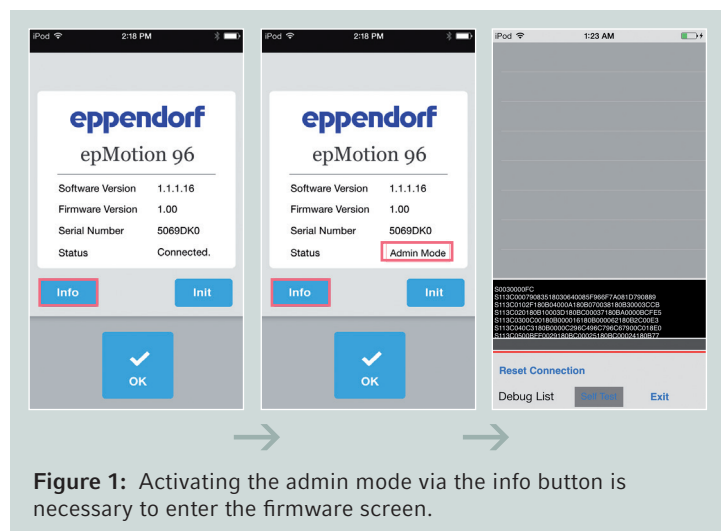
iPod 2:18 PM

eppendorf

epMotion 96

| Software Version | 1.1.1.16 |
|---|---|
| Firmware Version | 1.00 |
| Serial Number | 5069DK0 |
| Status | Connected. |

Info Init

OK

iPod 2:18 PM

eppendorf

epMotion 96

| Software Version | 1.1.1.16 |
|---|---|
| Firmware Version | 1.00 |
| Serial Number | 5069DK0 |
| Status | Admin Mode |

Info Init

OK

iPod 1:23 AM

S0030000FC
S113C0007908351803064008SF966F7A081D790889
S113C0102F180B04000A180B07063818OB30003CCB
S113C020180B10003D180BC00037180BA0000BCFE5
S113C0300C00180B000016180B000062180B2C00E3
S113C040C3180B0000C296C496C796C87900C018E0
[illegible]

Reset Connection

Debug List Self Test Exit

Figure 1: Activating the admin mode via the info button is necessary to enter the firmware screen.